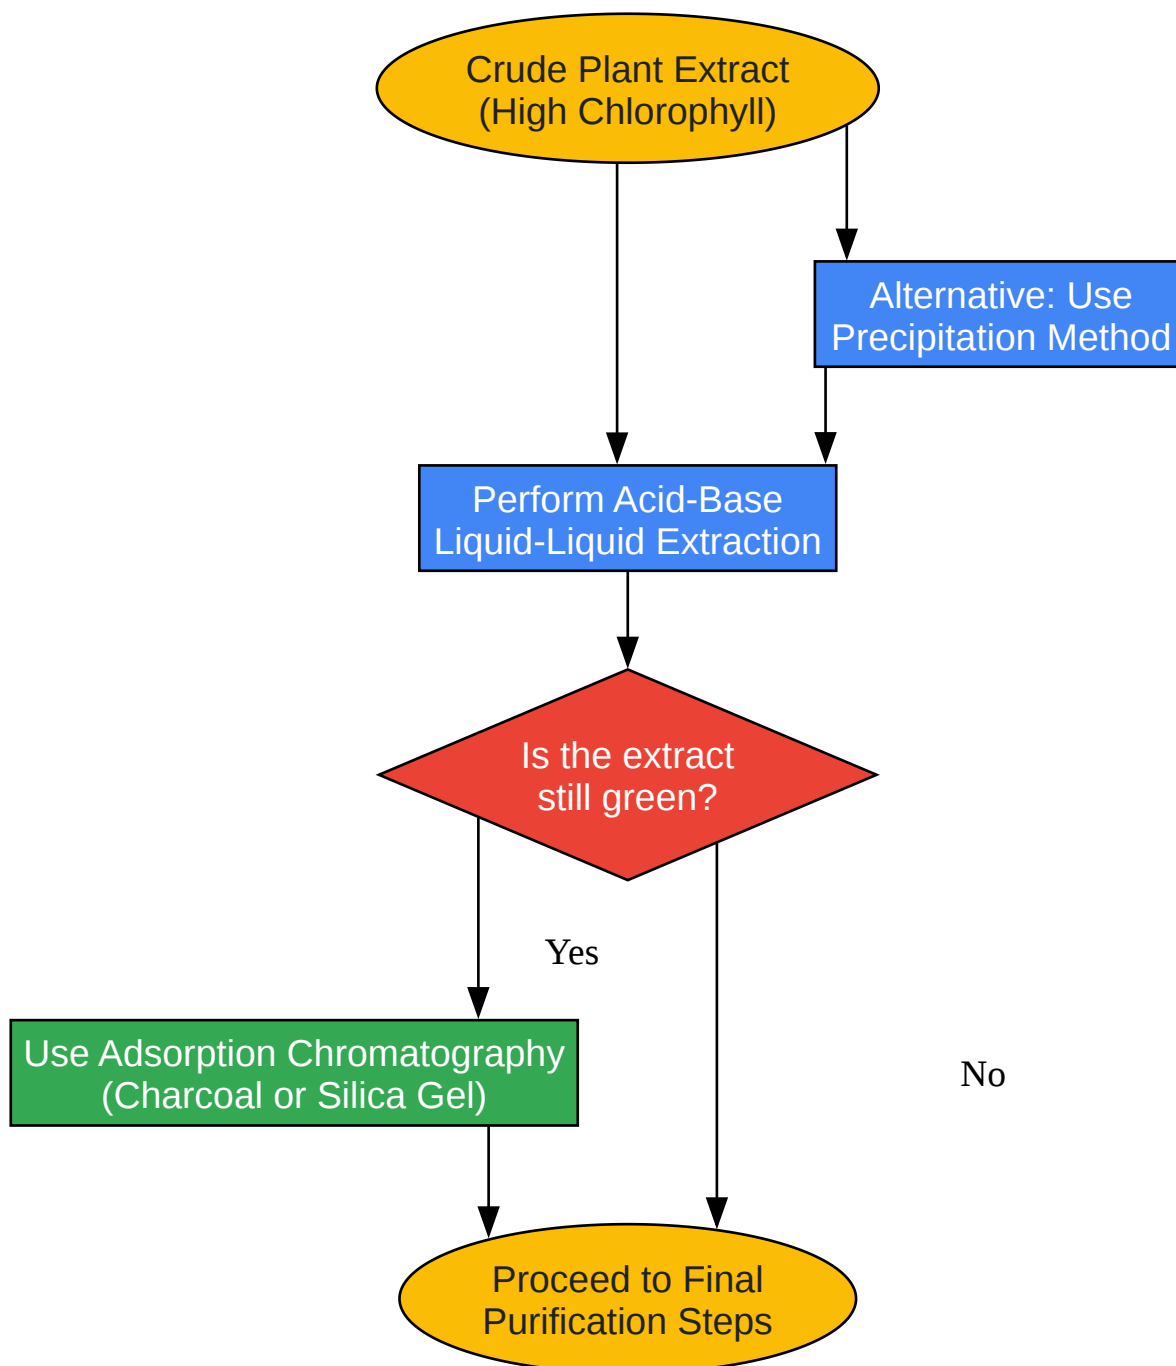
Crude Plant Extract
(High Chlorophyll)

Alternative: Use
Precipitation Method

Perform Acid-Base
Liquid-Liquid Extraction

Is the extract
still green?

Yes

Use Adsorption Chromatography
(Charcoal or Silica Gel)

No

Proceed to Final
Purification Steps